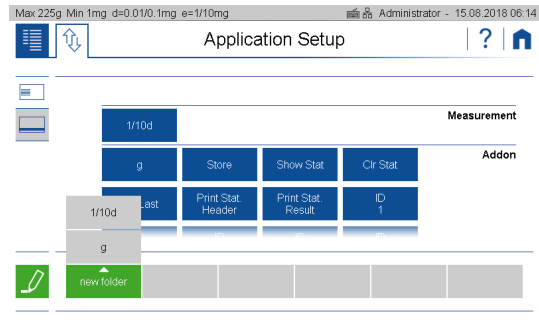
Max 225g Min 1mg d=0.01/0.1mg e=1/10mg
Administrator - 15.08.2018 06:14

Application Setup

?

1/10d

Measurement

g
Store
Show Stat
Clr Stat

Addon

Last
Print Stat. Header
Print Stat. Result
ID 1

1/10d
g
new folder